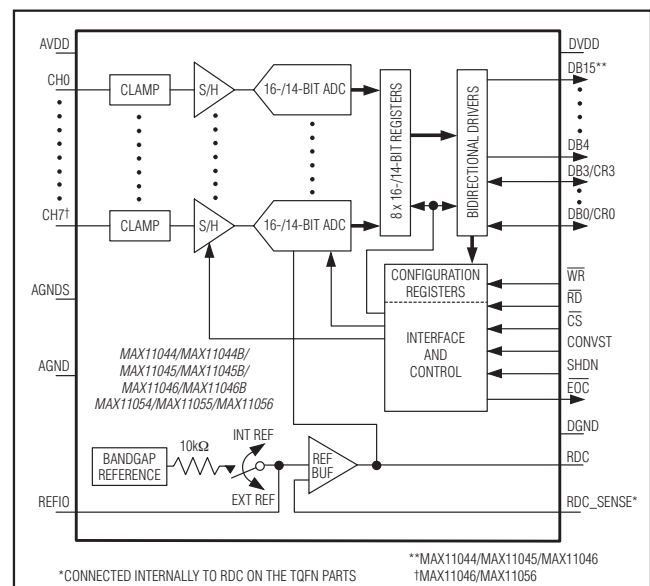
AVDD
CH0
CH7†
AGNDS
AGND
REFIO
CLAMP
CLAMP
S/H
S/H
16-/14-BIT ADC
16-/14-BIT ADC
8 x 16-/14-BIT REGISTERS
BIDIRECTIONAL DRIVERS
DVDD
DB15**
DB4
DB3/CR3
DB0/CR0
CONFIGURATION REGISTERS
INTERFACE AND CONTROL
$\overline{WR}$
$\overline{RD}$
$\overline{CS}$
CONVST
SHDN
$\overline{EOC}$
DGND
RDC
RDC_SENSE*
MAX11044/MAX11044B/ MAX11045/MAX11045B/ MAX11046/MAX11046B MAX11054/MAX11055/MAX11056
BANDGAP REFERENCE
10kΩ
INT REF
EXT REF
REF BUF
*CONNECTED INTERNALLY TO RDC ON THE TQFN PARTS
**MAX11044/MAX11045/MAX11046
†MAX11046/MAX11056